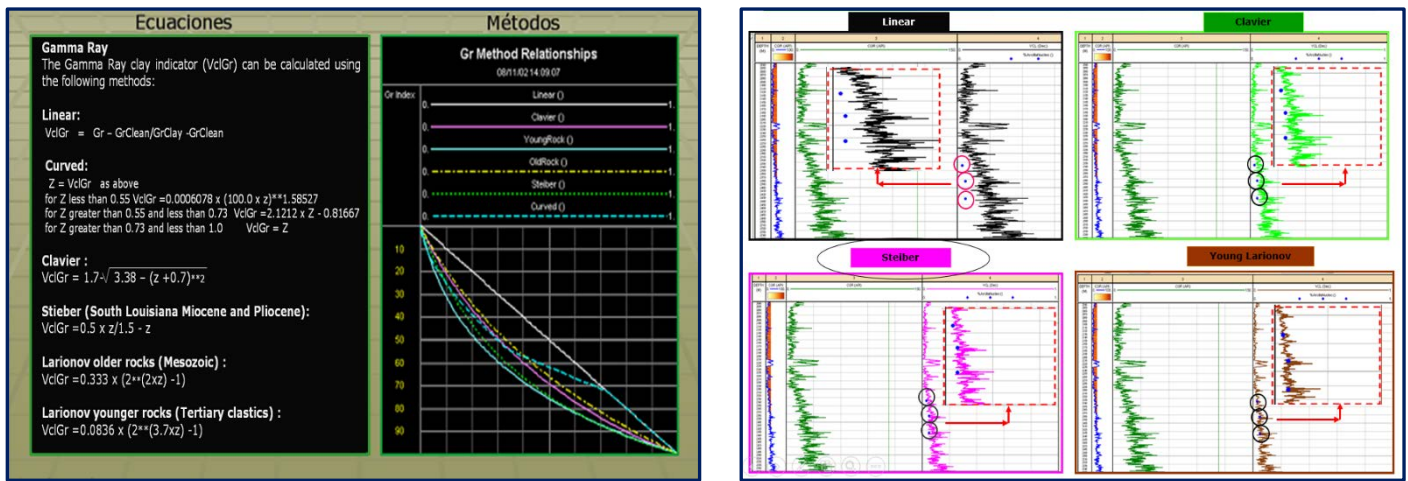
Ecuaciones

Gamma Ray
The Gamma Ray clay indicator (VclGr) can be calculated using the following methods:

Linear:
VclGr = Gr – GrClean/GrClay -GrClean

Curved:
Z = VclGr as above
for Z less than 0.55 VclGr =0.0006078 x (100.0 x z)**1.58527
for Z greater than 0.55 and less than 0.73 VclGr =2.1212 x Z - 0.81667
for Z greater than 0.73 and less than 1.0 VclGr = Z

Clavier :
VclGr = $1.7 - \sqrt{3.38 - (z + 0.7)^{**2}}$

Stieber (South Louisiana Miocene and Pliocene):
VclGr =0.5 x z/1.5 - z

Larionov older rocks (Mesozoic) :
VclGr =0.333 x (2**(2xz) -1)

Larionov younger rocks (Tertiary clastics) :
VclGr =0.0836 x (2**(3.7xz) -1)

Métodos

Gr Method Relationships
08/11/02 14:09:07

Gr Index
0. Linear () 1.
0. Clavier () 1.
0. YoungRock () 1.
0. OldRock () 1.
0. Steiber () 1.
0. Curved () 1.

10
20
30
40
50
60
70
80
90

Linear

Clavier

Steiber

Young Larionov